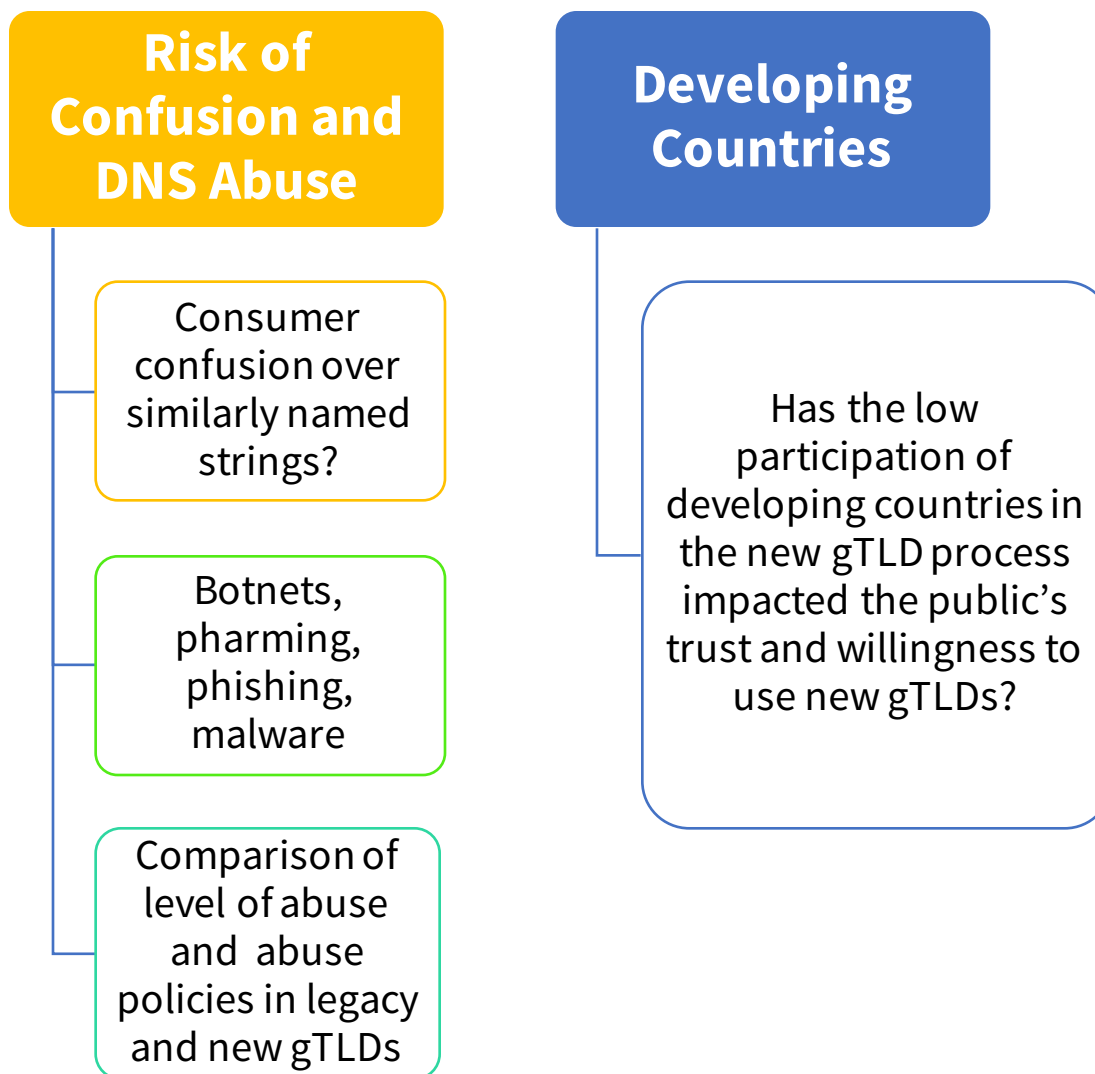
Risk of Confusion and DNS Abuse

Consumer confusion over similarly named strings?

Botnets, pharming, phishing, malware

Comparison of level of abuse and abuse policies in legacy and new gTLDs

Developing Countries

Has the low participation of developing countries in the new gTLD process impacted the public's trust and willingness to use new gTLDs?